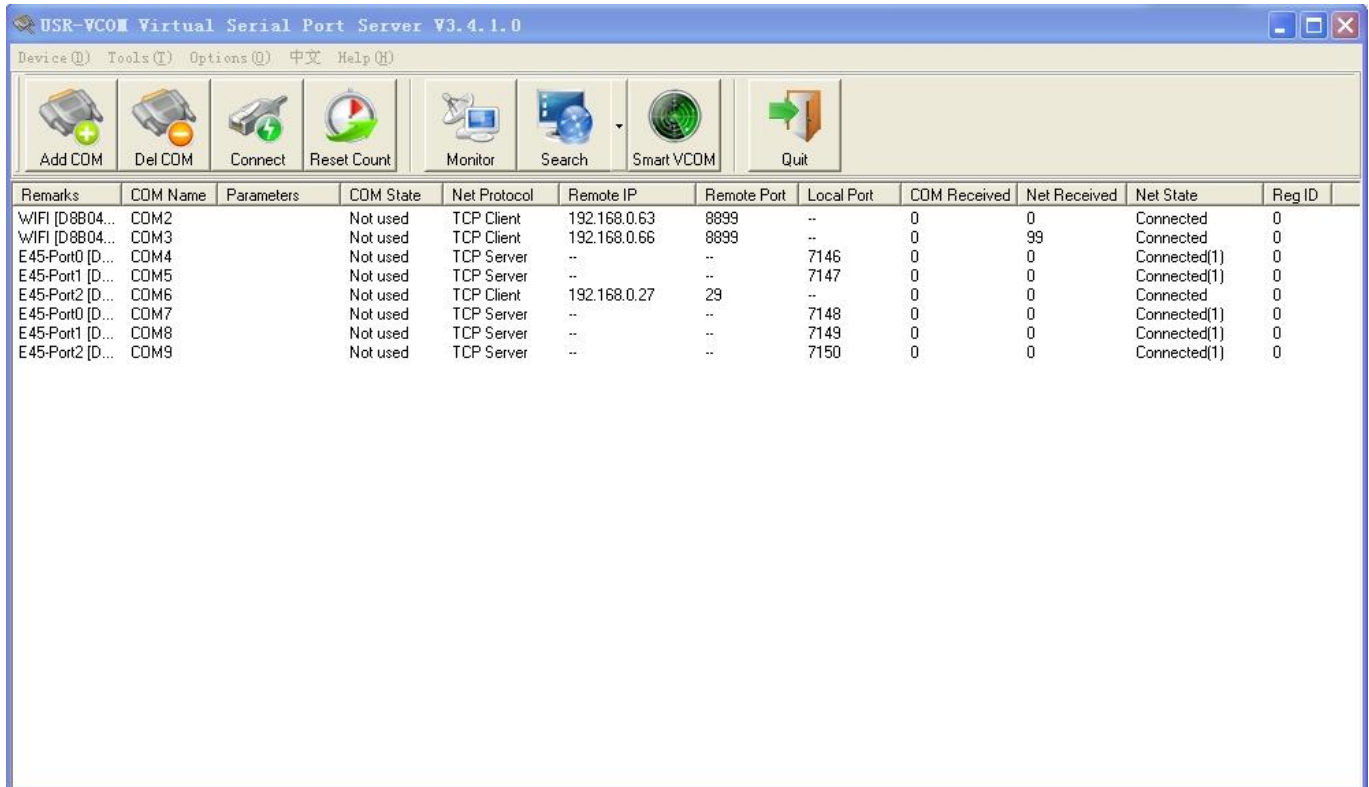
USR-VCOM Virtual Serial Port Server V3.4.1.0

Device(D) Tools(T) Options(O) 中文 Help(H)

Add COM Del COM Connect Reset Count Monitor Search Smart VCOM Quit

| Remarks | COM Name | Parameters | COM State | Net Protocol | Remote IP | Remote Port | Local Port | COM Received | Net Received | Net State | Reg ID |
|---|---|---|---|---|---|---|---|---|---|---|---|
| WIFI [D8B04... | COM2 | | Not used | TCP Client | 192.168.0.63 | 8899 | -- | 0 | 0 | Connected | 0 |
| WIFI [D8B04... | COM3 | | Not used | TCP Client | 192.168.0.66 | 8899 | -- | 0 | 99 | Connected | 0 |
| E45-Port0 [D... | COM4 | | Not used | TCP Server | -- | -- | 7146 | 0 | 0 | Connected(1) | 0 |
| E45-Port1 [D... | COM5 | | Not used | TCP Server | -- | -- | 7147 | 0 | 0 | Connected(1) | 0 |
| E45-Port2 [D... | COM6 | | Not used | TCP Client | 192.168.0.27 | 29 | -- | 0 | 0 | Connected | 0 |
| E45-Port0 [D... | COM7 | | Not used | TCP Server | -- | -- | 7148 | 0 | 0 | Connected(1) | 0 |
| E45-Port1 [D... | COM8 | | Not used | TCP Server | -- | -- | 7149 | 0 | 0 | Connected(1) | 0 |
| E45-Port2 [D... | COM9 | | Not used | TCP Server | -- | -- | 7150 | 0 | 0 | Connected(1) | 0 |